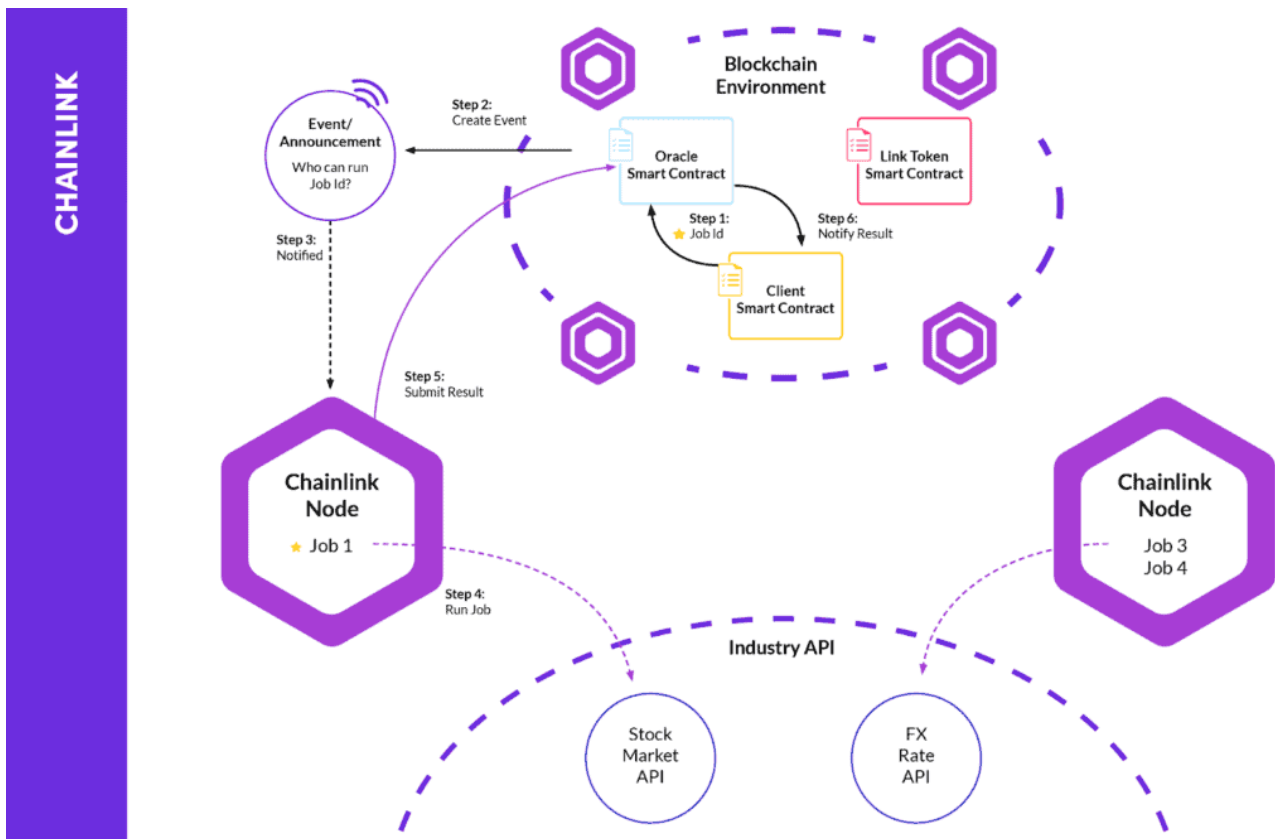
CHAINLINK

Blockchain Environment

Event/ Announcement
Who can run Job Id?

Step 2:
Create Event

Oracle Smart Contract

Link Token Smart Contract

Step 1:
Job Id

Step 6:
Notify Result

Client Smart Contract

Step 3:
Notified

Step 5:
Submit Result

Chainlink Node
Job 1

Step 4:
Run Job

Chainlink Node
Job 3
Job 4

Industry API

Stock Market API

FX Rate API